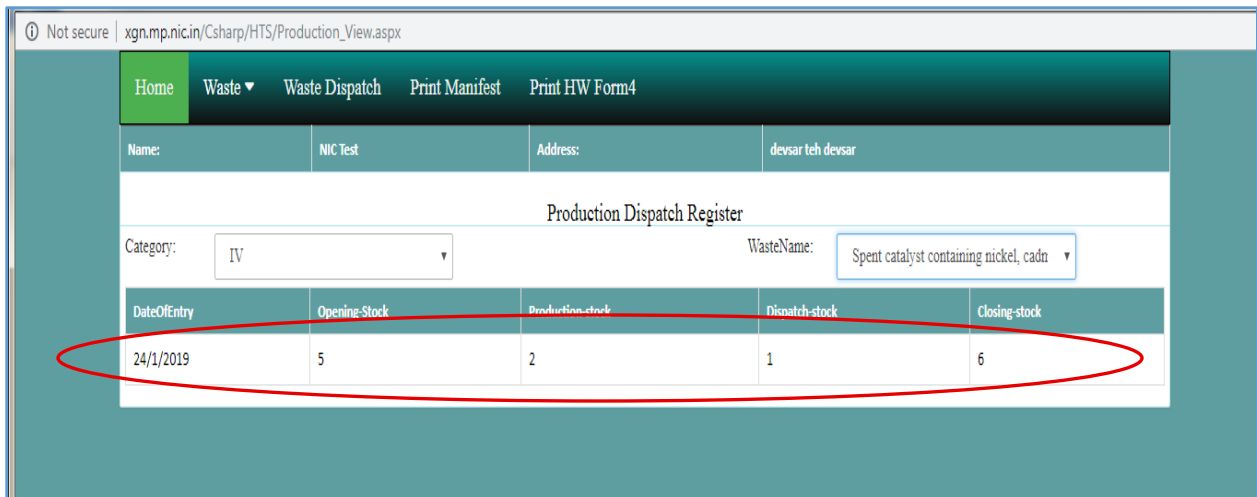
ⓘ Not secure | xgn.mp.nic.in/Csharp/HTS/Production_View.aspx

Home Waste ▾ Waste Dispatch Print Manifest Print HW Form4

| Name: | NIC Test | Address: | devsar teh devsar |
|---|---|---|---|

Production Dispatch Register

Category: IV ▾

WasteName: Spent catalyst containing nickel, cadn ▾

| DateOfEntry | Opening-Stock | Production-stock | Dispatch-stock | Closing-stock |
|---|---|---|---|---|
| 24/1/2019 | 5 | 2 | 1 | 6 |